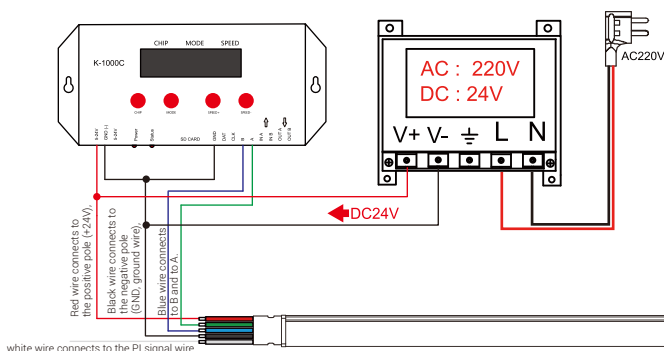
CHIP MODE SPEED

K-1000C

CHIP MODE SPEED+ SPEED-

5-24V
DPEG I-I
5-24V
Power
Status
SD CARD
GND
DAT
CLK
B
A
IN A
IN B
OUT A
OUT B

AC : 220V
DC : 24V

V+ V- ⏚ L N

AC220V

DC24V

Red wire connects to the positive pole (+24V).

Black wire connects to the negative pole (GND, ground wire).

Blue wire connects to B and to A.

white wire connects to the PI signal wire